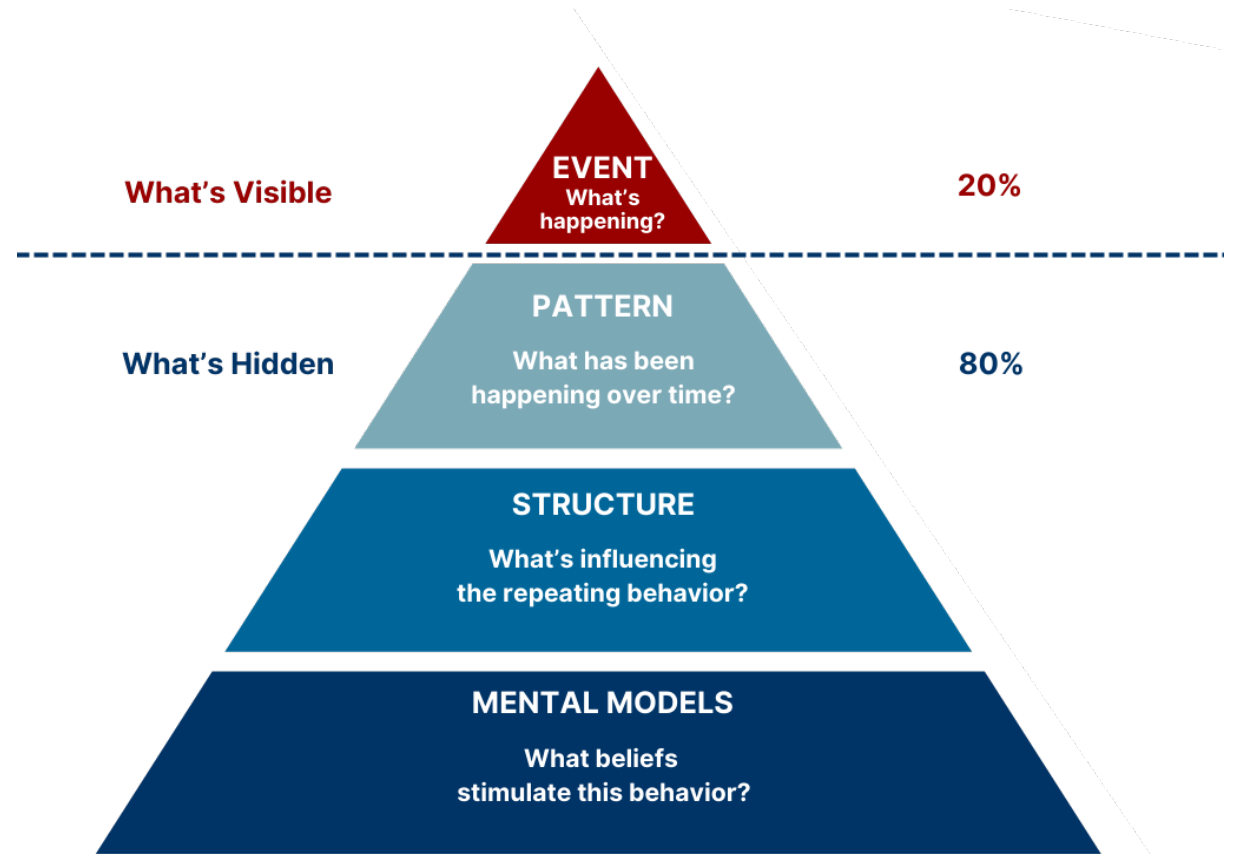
What's Visible

EVENT
What's happening?

20%

What's Hidden

PATTERN
What has been happening over time?

80%

STRUCTURE
What's influencing the repeating behavior?

MENTAL MODELS
What beliefs stimulate this behavior?